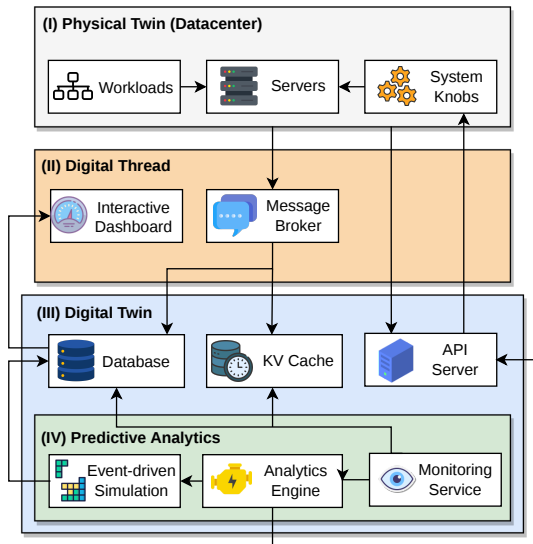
(I) Physical Twin (Datacenter)

Workloads

Servers

System Knobs

(II) Digital Thread

Interactive Dashboard

Message Broker

(III) Digital Twin

Database

KV Cache

API Server

(IV) Predictive Analytics

Event-driven Simulation

Analytics Engine

Monitoring Service